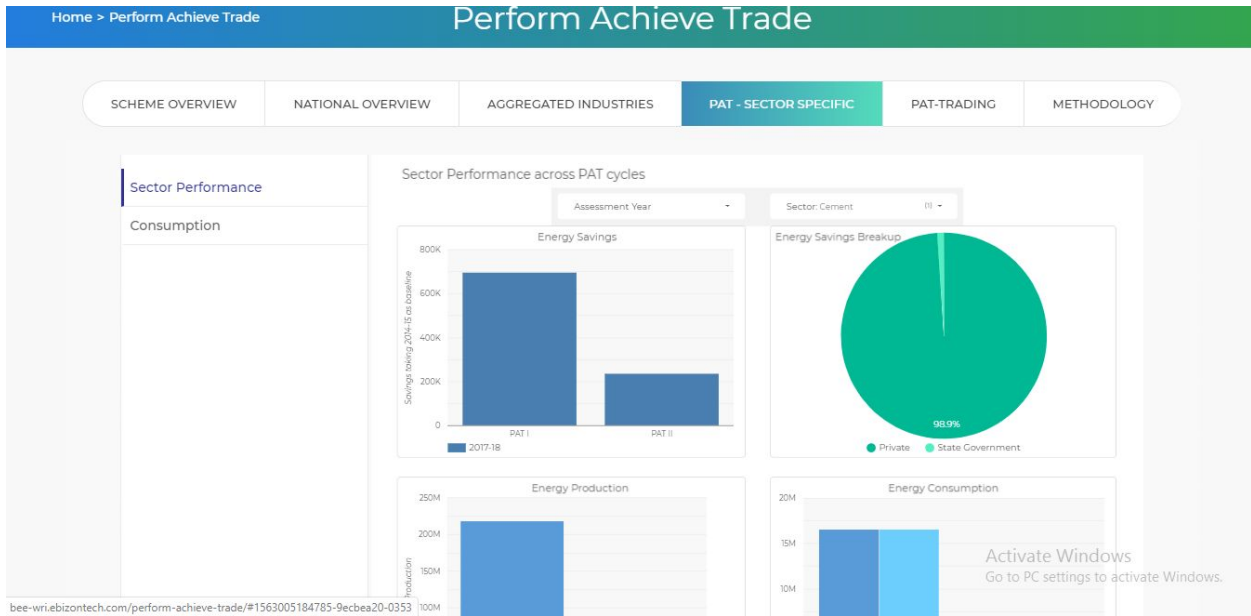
Home > Perform Achieve Trade

Perform Achieve Trade

SCHEME OVERVIEW | NATIONAL OVERVIEW | AGGREGATED INDUSTRIES | PAT - SECTOR SPECIFIC | PAT-TRADING | METHODOLOGY

Sector Performance

Consumption

Sector Performance across PAT cycles

Assessment Year

Sector: Cement (1)

Energy Savings

800K
600K
400K
200K
0

Savings taking 2014-15 as baseline

PAT I
PAT II

2017-18

Energy Savings Breakup

98.9%

Private
State Government

Energy Production

250M
200M
150M
100M

Production

Energy Consumption

20M
15M
10M

Activate Windows
Go to PC settings to activate Windows.

bee-wri.ebizontech.com/perform-achieve-trade/#1563005184785-9ecbea20-0353